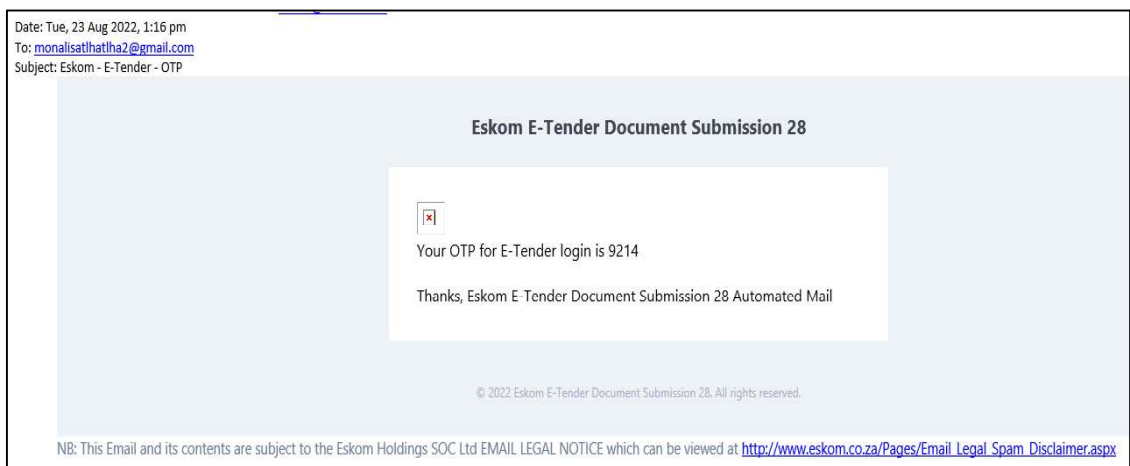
Date: Tue, 23 Aug 2022, 1:16 pm
To: monalisatlhatlha2@gmail.com
Subject: Eskom - E-Tender - OTP

Eskom E-Tender Document Submission 28

Your OTP for E-Tender login is 9214

Thanks, Eskom E-Tender Document Submission 28 Automated Mail

© 2022 Eskom E-Tender Document Submission 28. All rights reserved.

NB: This Email and its contents are subject to the Eskom Holdings SOC Ltd EMAIL LEGAL NOTICE which can be viewed at http://www.eskom.co.za/Pages/Email_Legal_Spam_Disclaimer.aspx